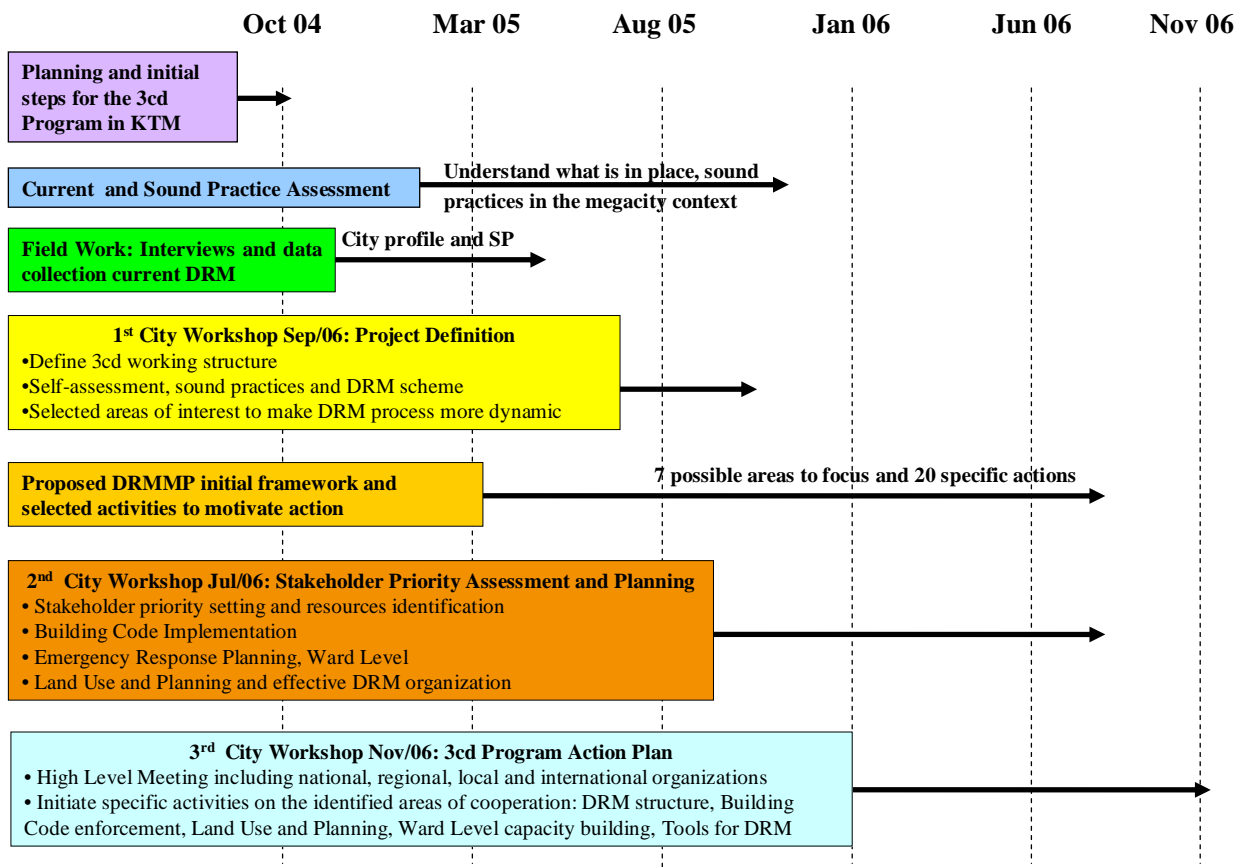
Oct 04 Mar 05 Aug 05 Jan 06 Jun 06 Nov 06

Planning and initial steps for the 3cd Program in KTM

Current and Sound Practice Assessment

Understand what is in place, sound practices in the megacity context

Field Work: Interviews and data collection current DRM

City profile and SP

1st City Workshop Sep/06: Project Definition
•Define 3cd working structure
•Self-assessment, sound practices and DRM scheme
•Selected areas of interest to make DRM process more dynamic

Proposed DRMMP initial framework and selected activities to motivate action

7 possible areas to focus and 20 specific actions

2nd City Workshop Jul/06: Stakeholder Priority Assessment and Planning
• Stakeholder priority setting and resources identification
• Building Code Implementation
• Emergency Response Planning, Ward Level
• Land Use and Planning and effective DRM organization

3rd City Workshop Nov/06: 3cd Program Action Plan
• High Level Meeting including national, regional, local and international organizations
• Initiate specific activities on the identified areas of cooperation: DRM structure, Building Code enforcement, Land Use and Planning, Ward Level capacity building, Tools for DRM